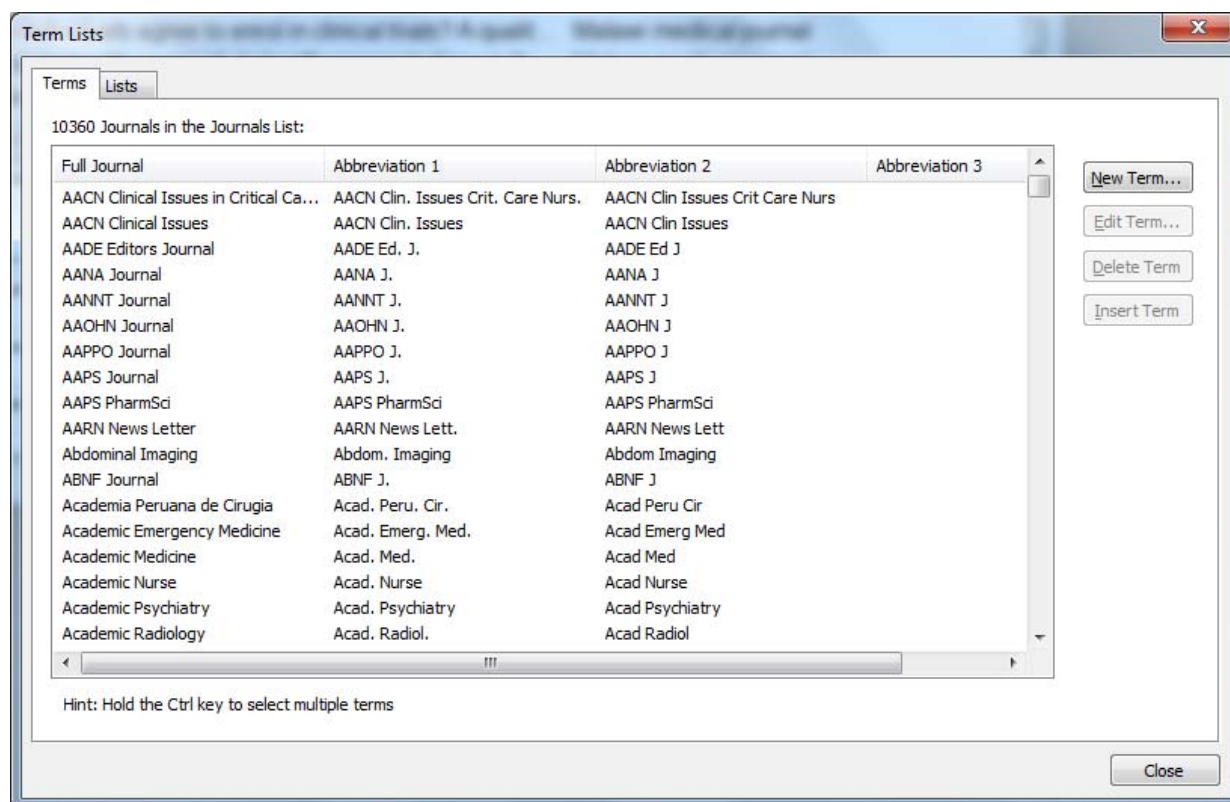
Term Lists

Terms | Lists

10360 Journals in the Journals List:

| Full Journal | Abbreviation 1 | Abbreviation 2 | Abbreviation 3 |
|---|---|---|---|
| AACN Clinical Issues in Critical Ca... | AACN Clin. Issues Crit. Care Nurs. | AACN Clin Issues Crit Care Nurs | |
| AACN Clinical Issues | AACN Clin. Issues | AACN Clin Issues | |
| AADE Editors Journal | AADE Ed. J. | AADE Ed J | |
| AANA Journal | AANA J. | AANA J | |
| AANNT Journal | AANNT J. | AANNT J | |
| AAOHN Journal | AAOHN J. | AAOHN J | |
| AAPPO Journal | AAPPO J. | AAPPO J | |
| AAPS Journal | AAPS J. | AAPS J | |
| AAPS PharmSci | AAPS PharmSci | AAPS PharmSci | |
| AARN News Letter | AARN News Lett. | AARN News Lett | |
| Abdominal Imaging | Abdom. Imaging | Abdom Imaging | |
| ABNF Journal | ABNF J. | ABNF J | |
| Academia Peruana de Cirugia | Acad. Peru. Cir. | Acad Peru Cir | |
| Academic Emergency Medicine | Acad. Emerg. Med. | Acad Emerg Med | |
| Academic Medicine | Acad. Med. | Acad Med | |
| Academic Nurse | Acad. Nurse | Acad Nurse | |
| Academic Psychiatry | Acad. Psychiatry | Acad Psychiatry | |
| Academic Radiology | Acad. Radiol. | Acad Radiol | |

New Term...
Edit Term...
Delete Term
Insert Term

Hint: Hold the Ctrl key to select multiple terms

Close